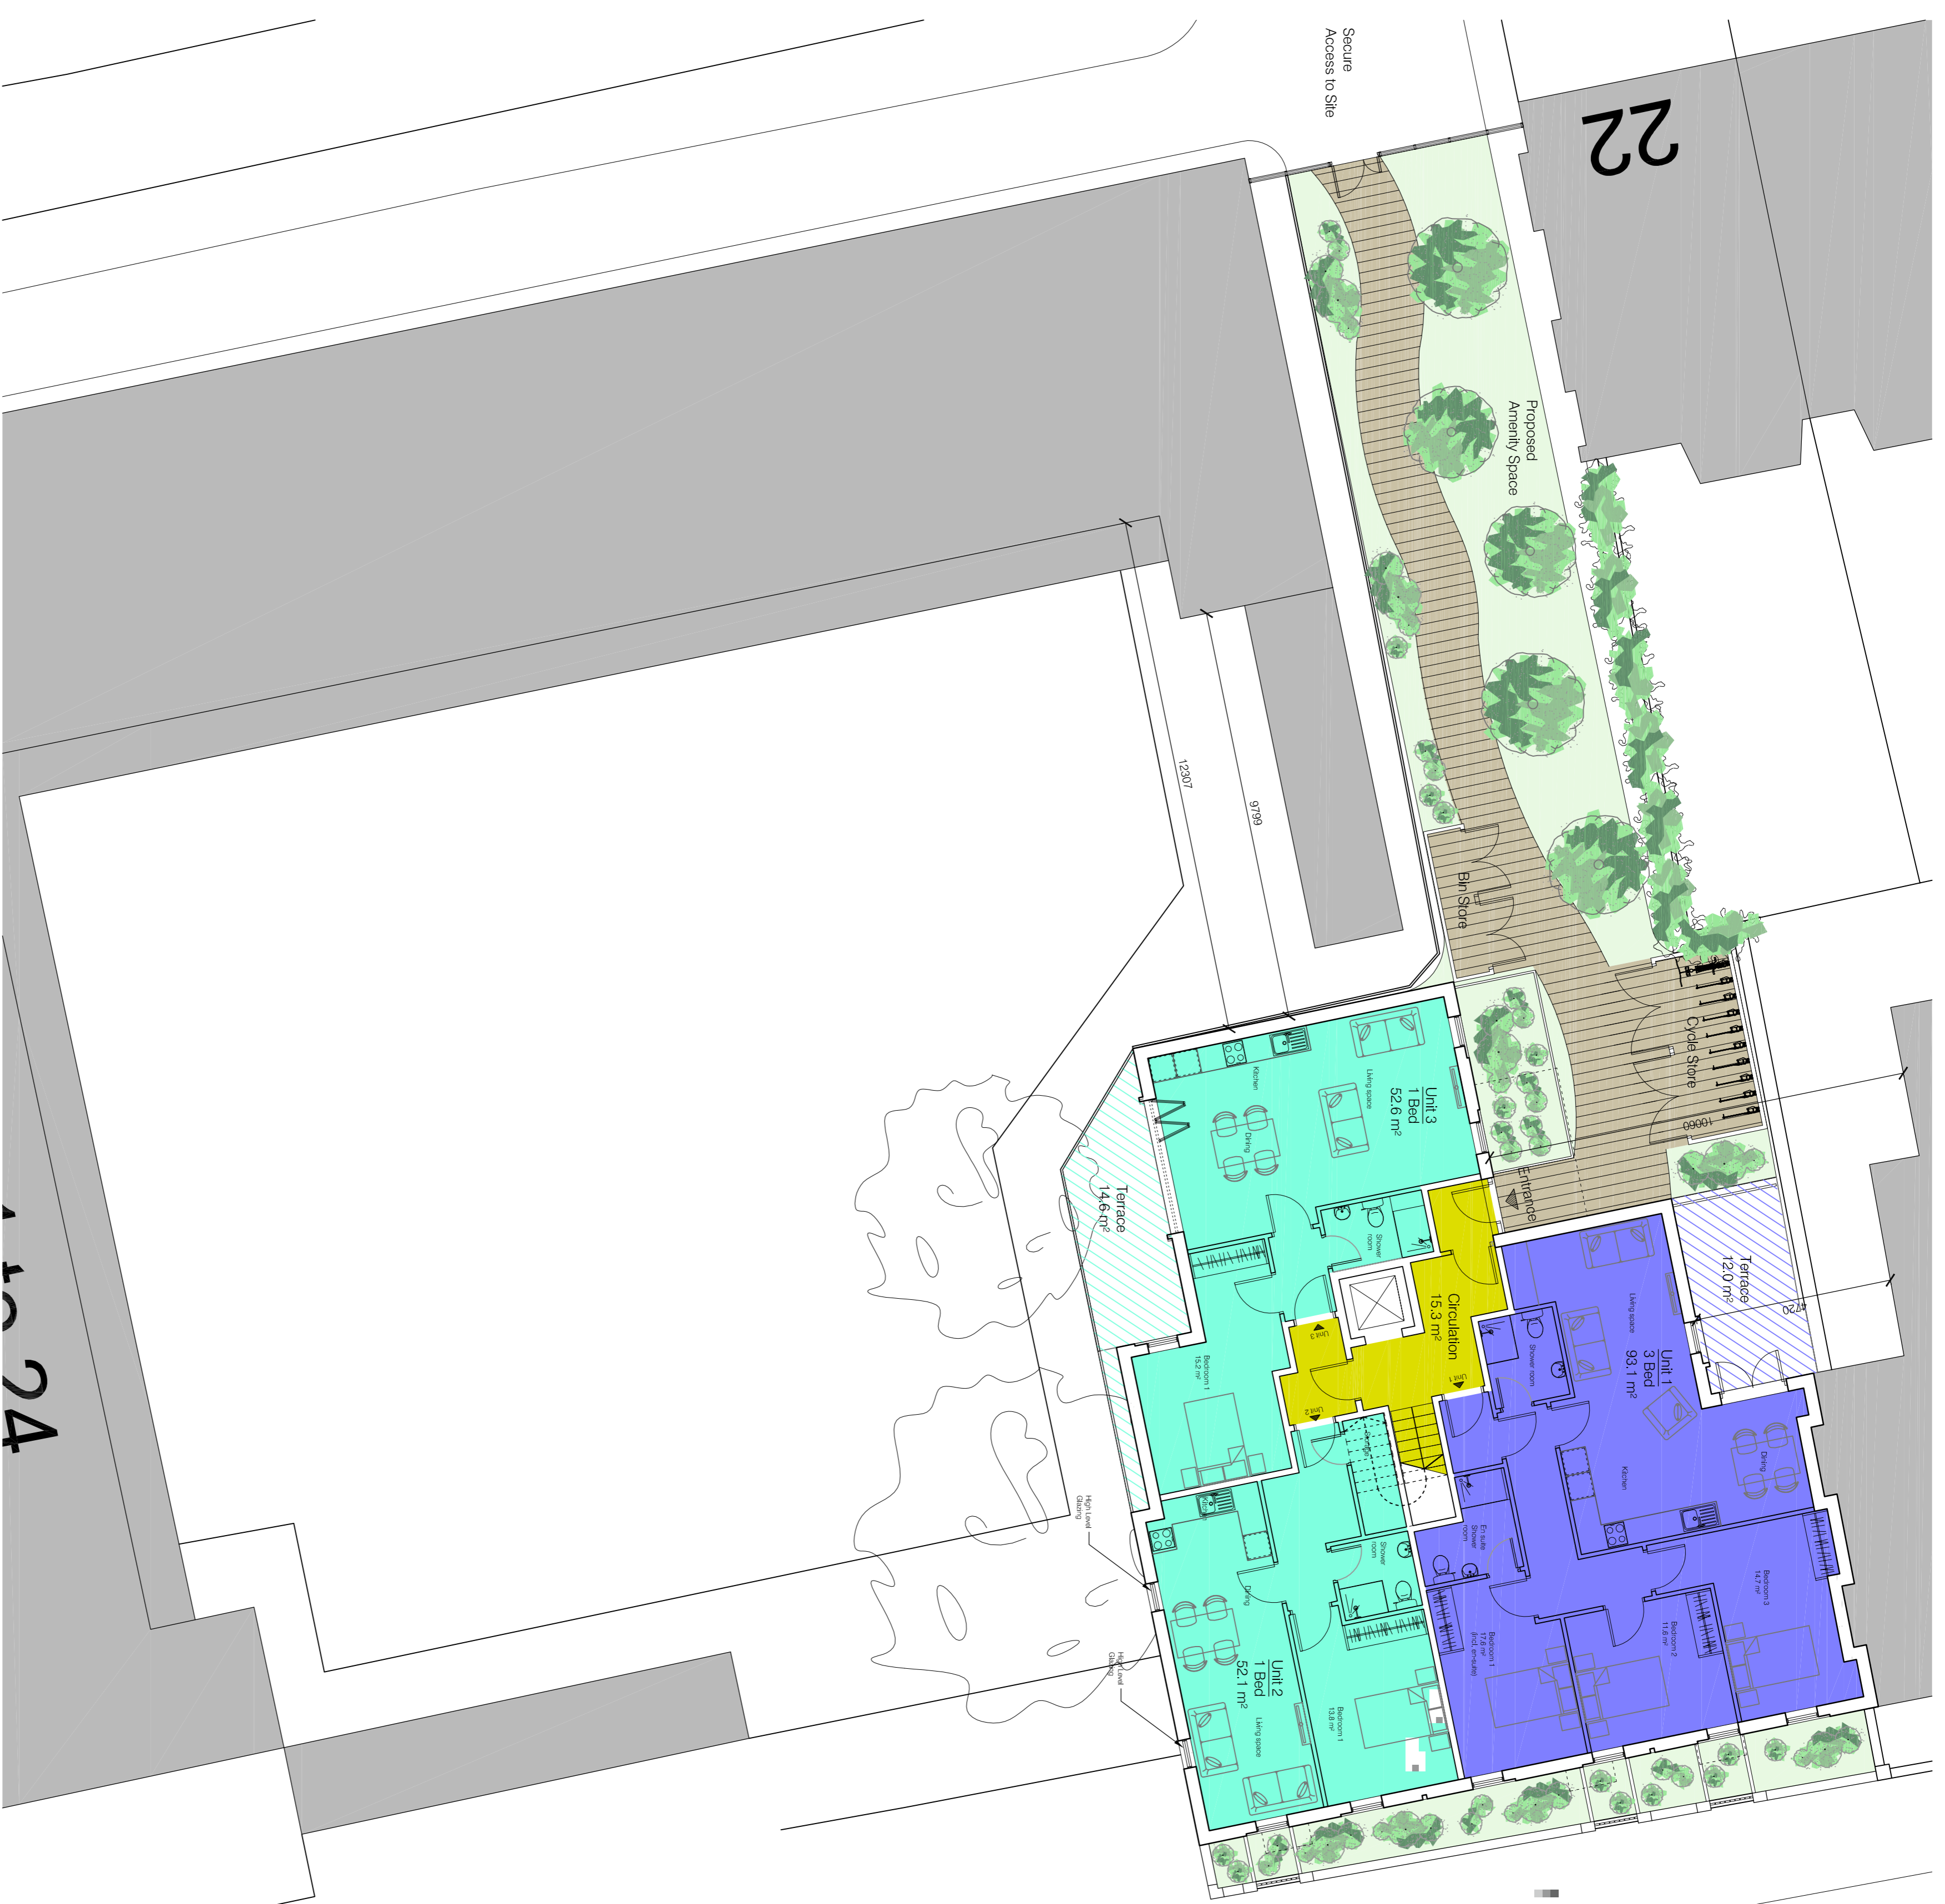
Secure Access to Site

22

Proposed Amenity Space

12307

9799

Bin Store

Cycle Store

10060

Entrance

Unit 3
1 Bed
52.6 m²

Living space

Kitchen

Dining

Terrace
14.6 m²

Shower room

Circulation
15.3 m²

Unit 3

Unit 1

Unit 2

Bedroom 1
15.2 m²

Terrace
12.0 m²

4720

Unit 1
3 Bed
93.1 m²

Living space

Shower room

Kitchen

Dining

En-suite Shower room

Bedroom 3
14.7 m²

Bedroom 2
11.6 m²

Bedroom 1
17.6 m²
(incl. en-suite)

High Level Glazing

Dining

Shower room

Unit 2
1 Bed
52.1 m²

Living space

Bedroom 1
13.8 m²

High Level Glazing

24